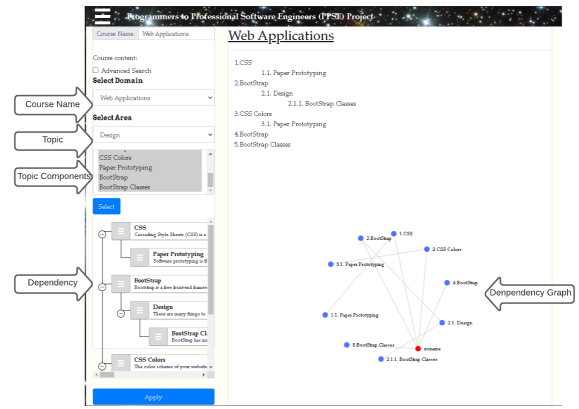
Programmers to Professional Software Engineers (PPSE) Project

Course Name: Web Applications

Course content:
☐ Advanced Search
Select Domain
Web Applications
Select Area
Design

CSS Colors
Paper Prototyping
BootStrap
BootStrap Classes

Select

CSS
Cascading Style Sheets (CSS) is a

Paper Prototyping
Software prototyping is th

BootStrap
Bootstrap is a free front-end framew

Design
There are many things to

BootStrap Cl
BootStrap has m

CSS Colors
The color scheme of your website is

Apply

Course Name
Topic
Topic Components
Dependency

Web Applications

1.CSS
1.1. Paper Prototyping
2.BootStrap
2.1. Design
2.1.1. BootStrap Classes
3.CSS Colors
3.1. Paper Prototyping
4.BootStrap
5.BootStrap Classes

2.BootStrap
1.CSS
3.CSS Colors
3.1. Paper Prototyping
4.BootStrap
1.1. Paper Prototyping
2.1. Design
5.BootStrap Classes
noname
2.1.1. BootStrap Classes

Denpendency Graph